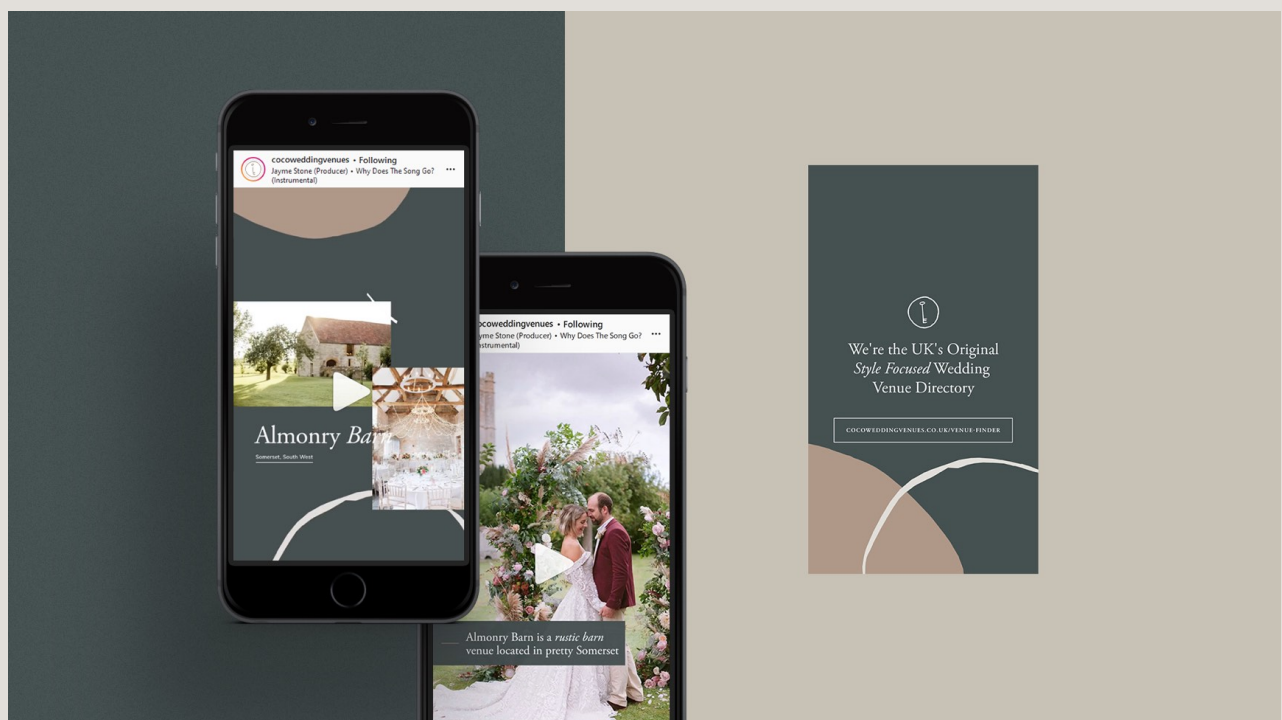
cocoweddingvenues • Following
Jayme Stone (Producer) • Why Does The Song Go? (Instrumental)

Almonry Barn
Somerset, South West

ocoweddingvenues • Following
ayme Stone (Producer) • Why Does The Song Go? nstrumental)

Almonry Barn is a rustic barn venue located in pretty Somerset

We're the UK's Original Style Focused Wedding Venue Directory

COCOWEDDINGVENUES.CO.UK/VENUE-FINDER